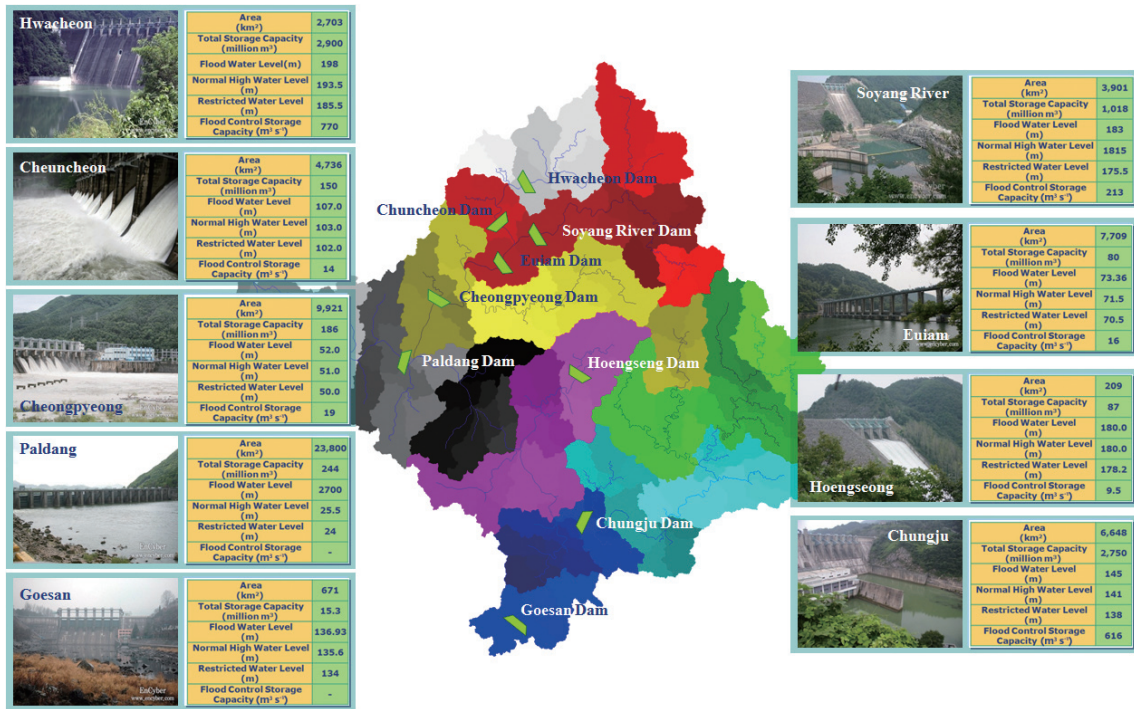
Hwacheon

| Area (km²) | 2,703 |
|---|---|
| Total Storage Capacity (million m³) | 2,900 |
| Flood Water Level(m) | 198 |
| Normal High Water Level (m) | 193.5 |
| Restricted Water Level (m) | 185.5 |
| Flood Control Storage Capacity (m³ s⁻¹) | 770 |

Cheuncheon

| Area (km²) | 4,736 |
|---|---|
| Total Storage Capacity (million m³) | 150 |
| Flood Water Level (m) | 107.0 |
| Normal High Water Level (m) | 103.0 |
| Restricted Water Level (m) | 102.0 |
| Flood Control Storage Capacity (m³ s⁻¹) | 14 |

Cheongpyeong

| Area (km²) | 9,921 |
|---|---|
| Total Storage Capacity (million m³) | 186 |
| Flood Water Level (m) | 52.0 |
| Normal High Water Level (m) | 51.0 |
| Restricted Water Level (m) | 50.0 |
| Flood Control Storage Capacity (m³ s⁻¹) | 19 |

Paldang

| Area (km²) | 23,800 |
|---|---|
| Total Storage Capacity (million m³) | 244 |
| Flood Water Level (m) | 2700 |
| Normal High Water Level (m) | 25.5 |
| Restricted Water Level (m) | 24 |
| Flood Control Storage Capacity (m³ s⁻¹) | - |

Goesan

| Area (km²) | 671 |
|---|---|
| Total Storage Capacity (million m³) | 15.3 |
| Flood Water Level (m) | 136.93 |
| Normal High Water Level (m) | 135.6 |
| Restricted Water Level (m) | 134 |
| Flood Control Storage Capacity (m³ s⁻¹) | - |

Hwacheon Dam
Chuncheon Dam
Soyang River Dam
Euiam Dam
Cheongpyeong Dam
Paldang Dam
Hoengseng Dam
Chungju Dam
Goesan Dam

Soyang River

| Area (km²) | 3,901 |
|---|---|
| Total Storage Capacity (million m³) | 1,018 |
| Flood Water Level (m) | 183 |
| Normal High Water Level (m) | 1815 |
| Restricted Water Level (m) | 175.5 |
| Flood Control Storage Capacity (m³ s⁻¹) | 213 |

Euiam

| Area (km²) | 7,709 |
|---|---|
| Total Storage Capacity (million m³) | 80 |
| Flood Water Level (m) | 73.36 |
| Normal High Water Level (m) | 71.5 |
| Restricted Water Level (m) | 70.5 |
| Flood Control Storage Capacity (m³ s⁻¹) | 16 |

Hoengseong

| Area (km²) | 209 |
|---|---|
| Total Storage Capacity (million m³) | 87 |
| Flood Water Level (m) | 180.0 |
| Normal High Water Level (m) | 180.0 |
| Restricted Water Level (m) | 178.2 |
| Flood Control Storage Capacity (m³ s⁻¹) | 9.5 |

Chungju

| Area (km²) | 6,648 |
|---|---|
| Total Storage Capacity (million m³) | 2,750 |
| Flood Water Level (m) | 145 |
| Normal High Water Level (m) | 141 |
| Restricted Water Level (m) | 138 |
| Flood Control Storage Capacity (m³ s⁻¹) | 616 |

EnCyber